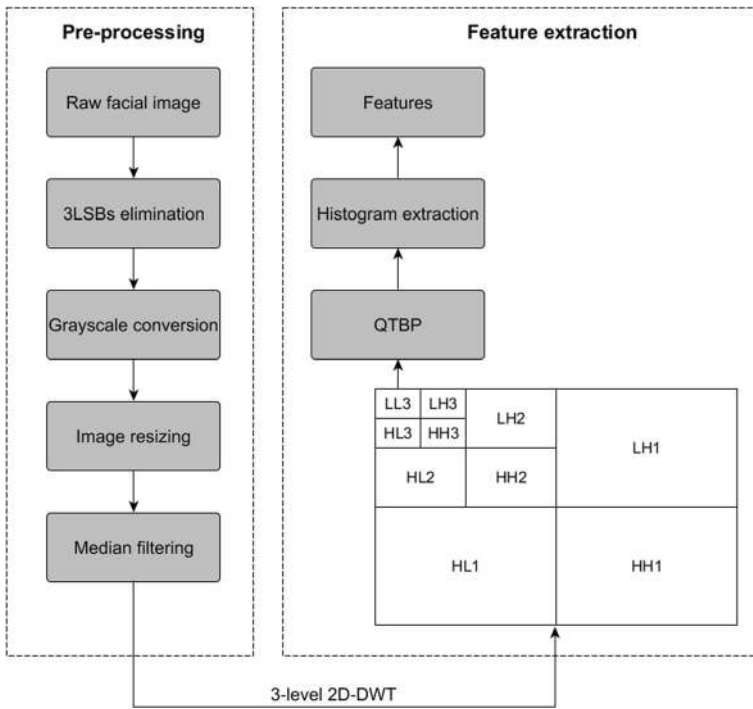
Pre-processing

Raw facial image

3LSBs elimination

Grayscale conversion

Image resizing

Median filtering

Feature extraction

Features

Histogram extraction

QTBP

LL3 LH3 HL3 HH3 LH2 HL2 HH2 LH1 HL1 HH1

3-level 2D-DWT